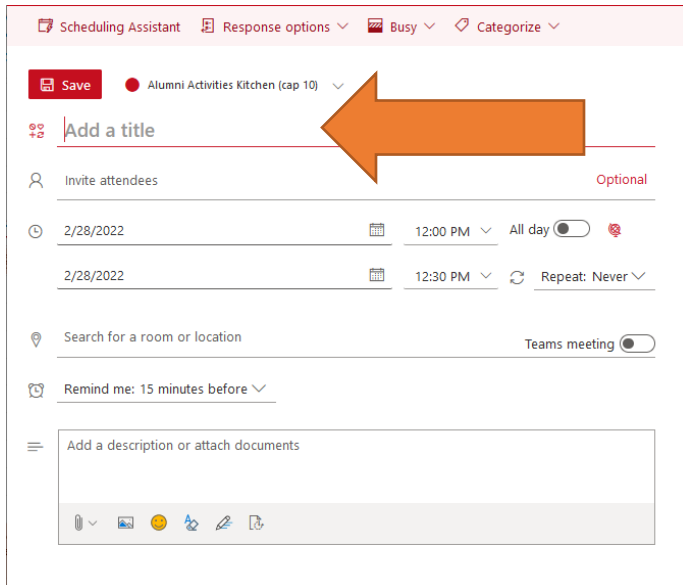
Scheduling Assistant Response options Busy Categorize

Save Alumni Activities Kitchen (cap 10)

Add a title

Invite attendees Optional

2/28/2022 12:00 PM All day

2/28/2022 12:30 PM Repeat: Never

Search for a room or location Teams meeting

Remind me: 15 minutes before

Add a description or attach documents